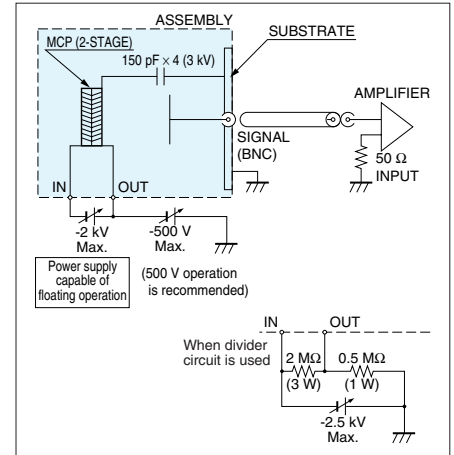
ASSEMBLY

SUBSTRATE

MCP (2-STAGE)

150 pF × 4 (3 kV)

AMPLIFIER

SIGNAL (BNC)

50 Ω INPUT

IN

OUT

-2 kV Max.

-500 V Max.

Power supply capable of floating operation

(500 V operation is recommended)

IN

OUT

When divider circuit is used

2 MΩ (3 W)

0.5 MΩ (1 W)

-2.5 kV Max.